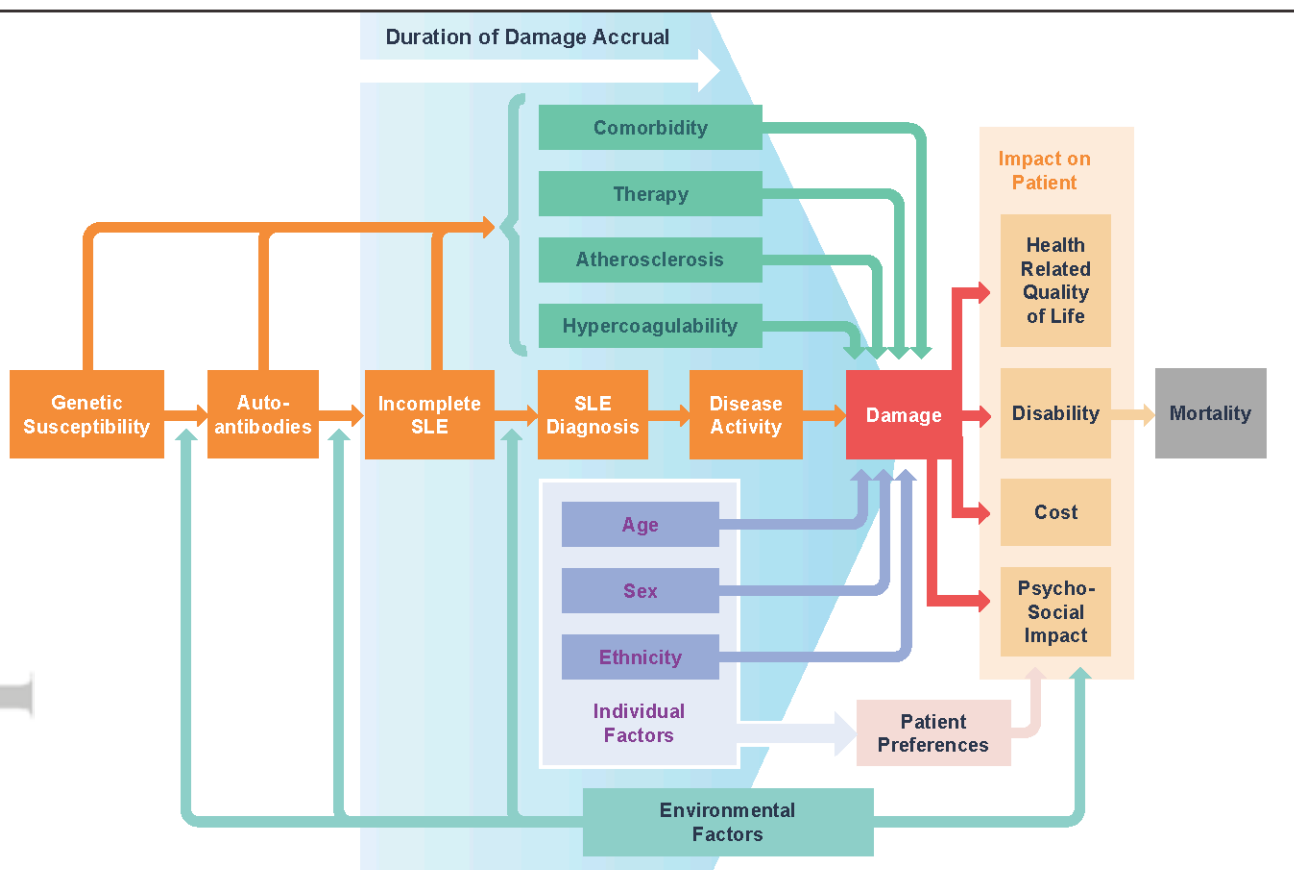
Duration of Damage Accrual

Comorbidity

Therapy

Atherosclerosis

Hypercoagulability

Impact on Patient

Health Related Quality of Life

Genetic Susceptibility

Auto-antibodies

Incomplete SLE

SLE Diagnosis

Disease Activity

Damage

Disability

Mortality

Cost

Age

Sex

Ethnicity

Psycho-Social Impact

Individual Factors

Patient Preferences

Environmental Factors